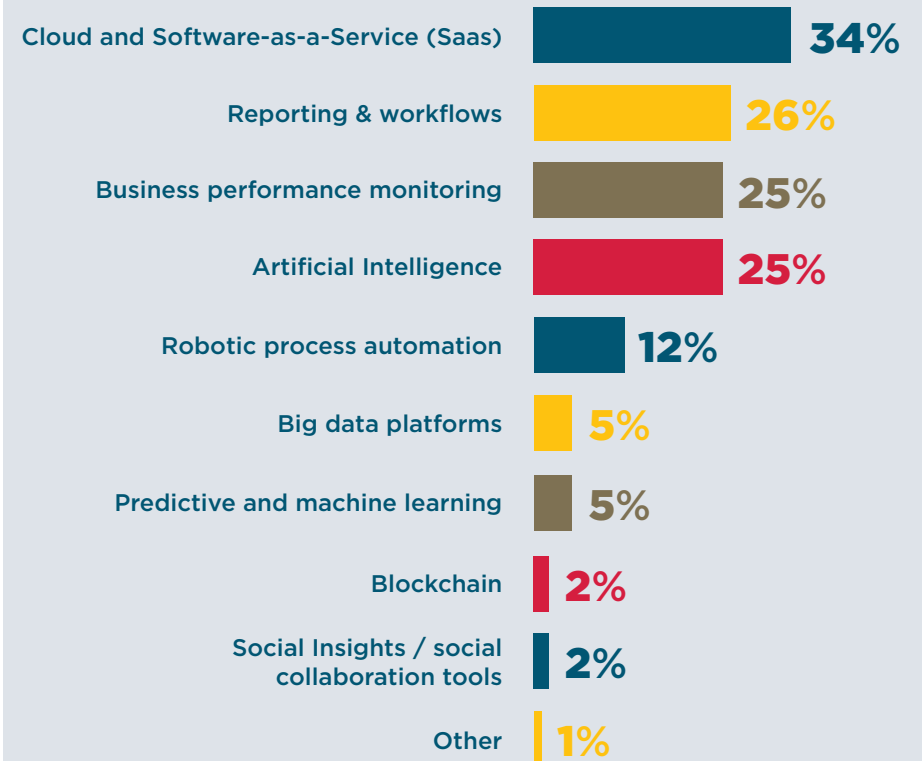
Cloud and Software-as-a-Service (Saas) 34%
Reporting & workflows 26%
Business performance monitoring 25%
Artificial Intelligence 25%
Robotic process automation 12%
Big data platforms 5%
Predictive and machine learning 5%
Blockchain 2%
Social Insights / social collaboration tools 2%
Other 1%